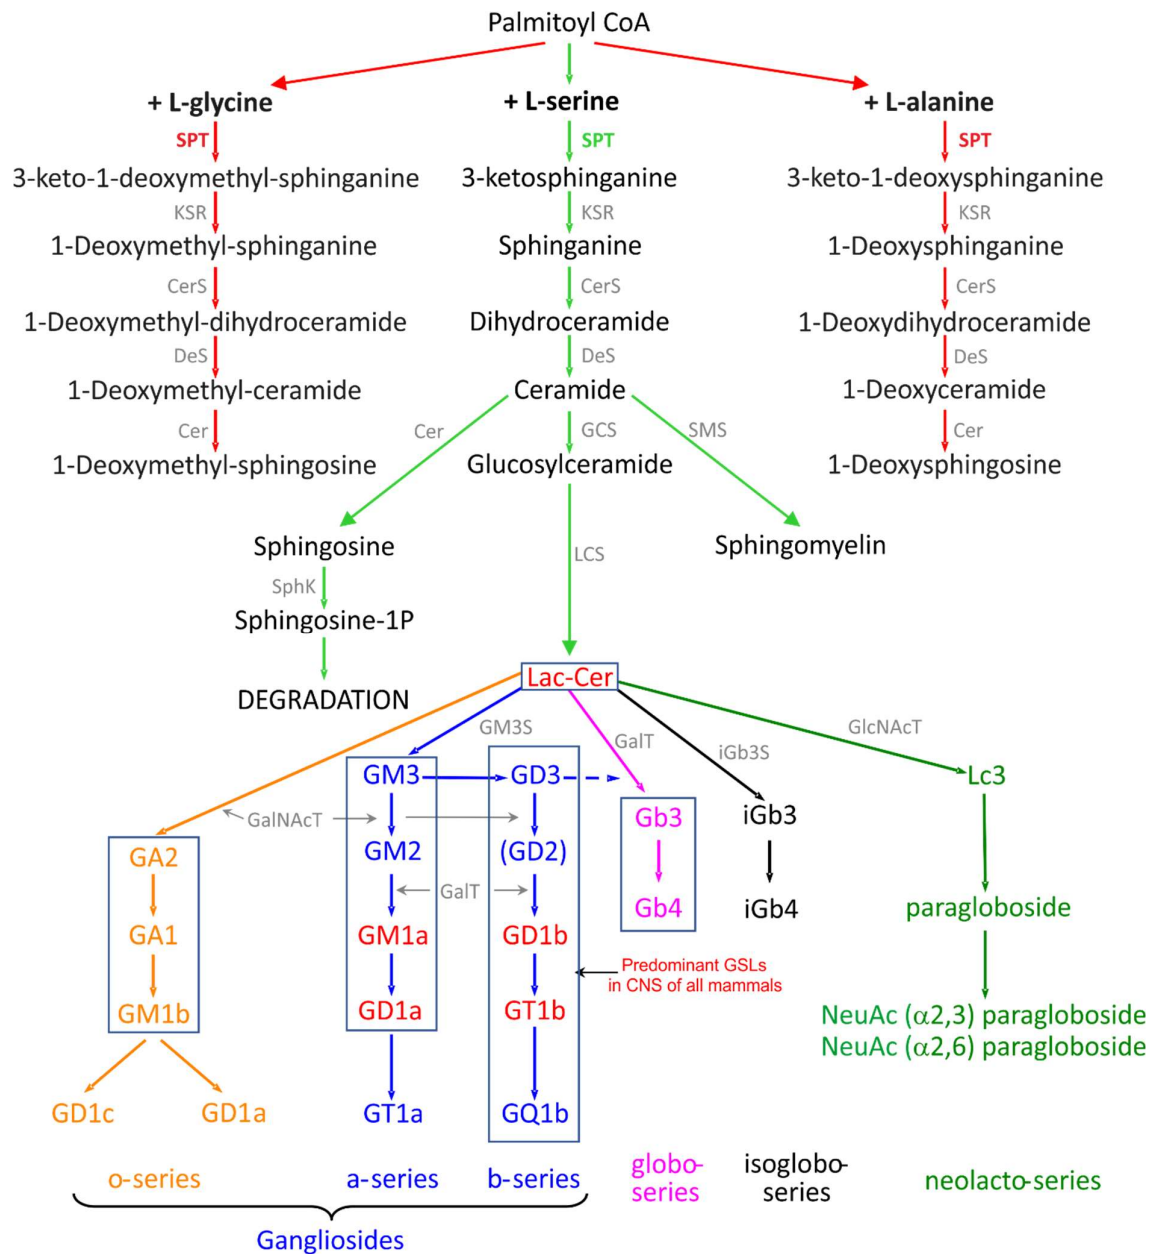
Palmitoyl CoA

+ L-glycine
SPT
3-keto-1-deoxymethyl-sphinganine
KSR
1-Deoxymethyl-sphinganine
CerS
1-Deoxymethyl-dihydroceramide
DeS
1-Deoxymethyl-ceramide
Cer
1-Deoxymethyl-sphingosine

+ L-serine
SPT
3-ketosphinganine
KSR
Sphinganine
CerS
Dihydroceramide
DeS
Ceramide
Cer
GCS
SMS
Glucosylceramide

+ L-alanine
SPT
3-keto-1-deoxysphinganine
KSR
1-Deoxysphinganine
CerS
1-Deoxydihydroceramide
DeS
1-Deoxyceramide
Cer
1-Deoxysphingosine

Sphingosine
SphK
Sphingosine-1P
DEGRADATION

LCS
Sphingomyelin

Lac-Cer
GM3S
GalT
iGb3S
GlcNAcT

GalNAcT
GA2
GA1
GM1b
GD1c
GD1a

GM3
GM2
GalT
GM1a
GD1a
GT1a

GD3
(GD2)
GD1b
GT1b
GQ1b

Gb3
Gb4

iGb3
iGb4

Lc3
paragloboside
NeuAc ($\alpha$2,3) paragloboside
NeuAc ($\alpha$2,6) paragloboside

Predominant GSLs in CNS of all mammals

o-series
a-series
b-series
globo-series
isoglobo-series
neolacto-series
Gangliosides